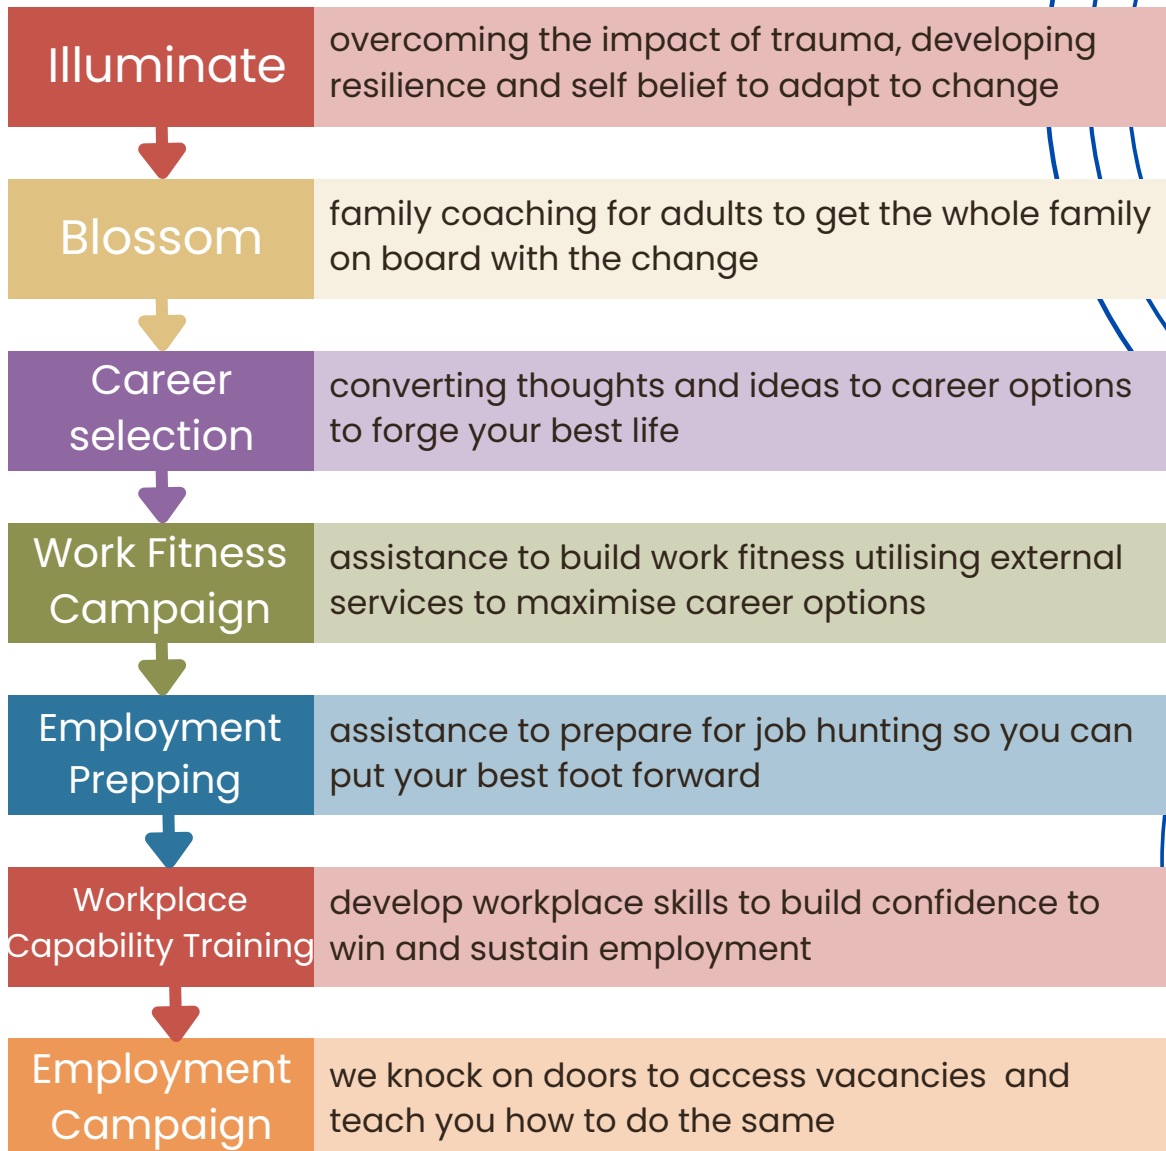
Illuminate

overcoming the impact of trauma, developing resilience and self belief to adapt to change

Blossom

family coaching for adults to get the whole family on board with the change

Career selection

converting thoughts and ideas to career options to forge your best life

Work Fitness Campaign

assistance to build work fitness utilising external services to maximise career options

Employment Prepping

assistance to prepare for job hunting so you can put your best foot forward

Workplace Capability Training

develop workplace skills to build confidence to win and sustain employment

Employment Campaign

we knock on doors to access vacancies and teach you how to do the same